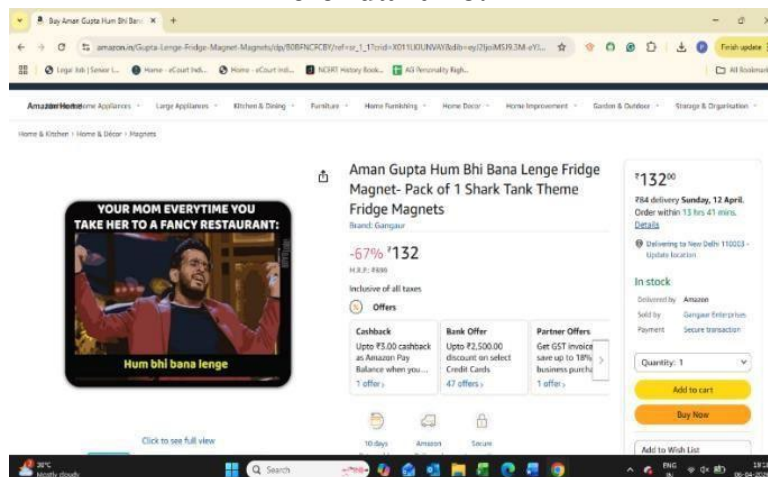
Buy Aman Gupta Hum Bhi Bana ×

amazon.in/Gupta-Lenge-Fridge-Magnet-Magnets/dp/B0BFNCFCBY/ref=sr_1_1?crid=X011UIUNVAY&dib=eyJ2IjoiMSI3LiM-eYI...

Finish update

Legal Job | Senior L... Home - eCourt Indi... Home - eCourt Indi... NCERT History Book... All Personality High...

All Bookmarks

Amazon Home Home Appliances Large Appliances Kitchen & Dining Furniture Home Furnishing Home Decor Home Improvement Garden & Outdoor Storage & Organisation

Home & Kitchen › Home & Décor › Magnets

YOUR MOM EVERYTIME YOU TAKE HER TO A FANCY RESTAURANT:

Hum bhi bana lenge

Click to see full view

Aman Gupta Hum Bhi Bana Lenge Fridge Magnet- Pack of 1 Shark Tank Theme Fridge Magnets

Brand: Gangaur

-67% ₹132

M.R.P.: ₹400

Inclusive of all taxes

Offers

Cashback
Upto ₹3.00 cashback as Amazon Pay Balance when you...
1 offer ›

Bank Offer
Upto ₹2,500.00 discount on select Credit Cards
47 offers ›

Partner Offers
Get GST invoice save up to 18% business purcha
1 offer ›

10 days
Amazon
Secure

₹132⁰⁰

₹84 delivery Sunday, 12 April. Order within 13 hrs 41 mins. Details

Delivering to New Delhi 110003 - Update location

In stock

Delivered by Amazon
Sold by Gangaur Enterprises
Payment Secure transaction

Quantity: 1

Add to cart

Buy Now

Add to Wish List

28°C Mostly cloudy

Search

ENG IN

06-04-202